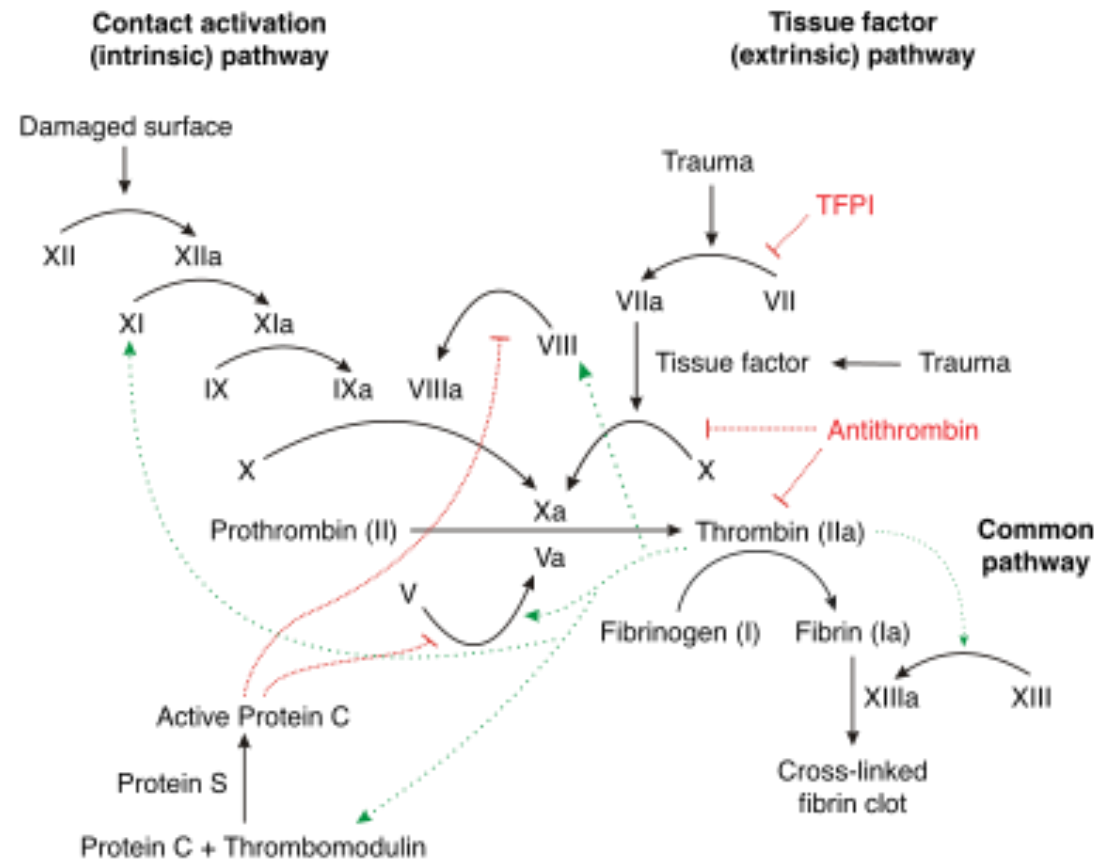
Contact activation (intrinsic) pathway

Tissue factor (extrinsic) pathway

Damaged surface

XII

XIIa

XI

XIa

IX

IXa

VIIIa

VIII

Trauma

TFPI

VIIa

VII

Tissue factor

Trauma

Antithrombin

X

X

Xa

Prothrombin (II)

Thrombin (IIa)

Common pathway

Va

V

Fibrinogen (I)

Fibrin (Ia)

XIIIa

XIII

Active Protein C

Protein S

Protein C + Thrombomodulin

Cross-linked fibrin clot